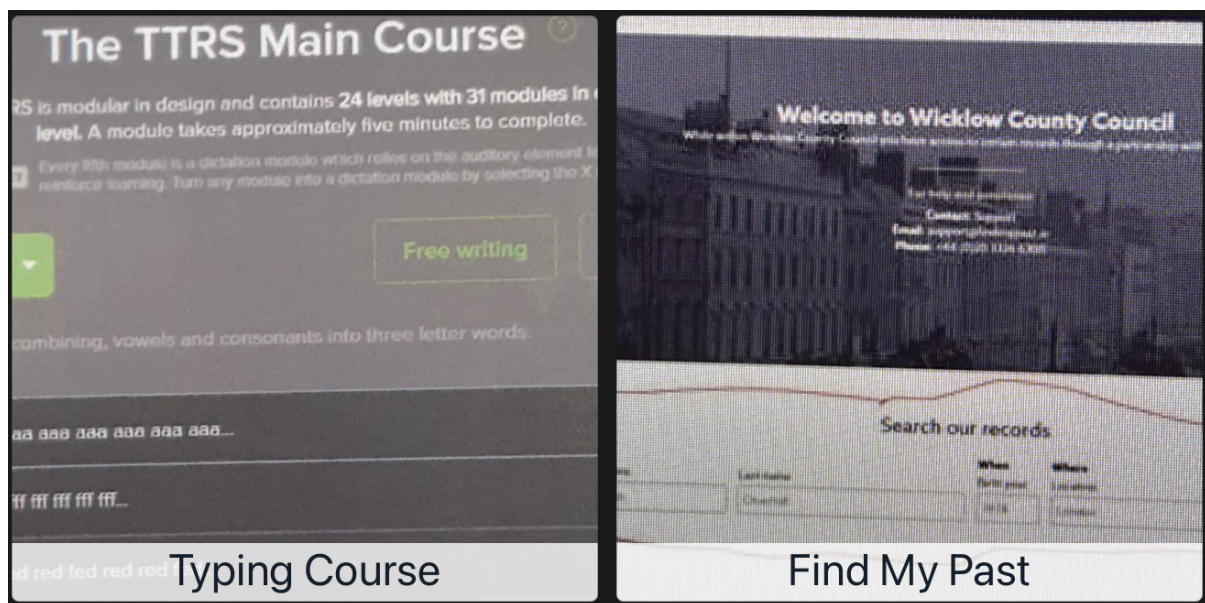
The TTRS Main Course

RS is modular in design and contains 24 levels with 31 modules in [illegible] level. A module takes approximately five minutes to complete.

Every fifth module is a dictation module which relies on the auditory element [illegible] reinforce learning. Turn any module into a dictation module by selecting the X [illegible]

Free writing

combining, vowels and consonants into three letter words.

aa aaa aaa aaa aaa aaa...

ff fff fff fff fff...

d red fed red red

Typing Course

Welcome to Wicklow County Council

While within Wicklow County Council you have access to certain records through a partnership with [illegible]

For help and assistance
Contact: Support
Email: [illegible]
Phone: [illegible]

Search our records

Last name
Chantal
When
Where

Find My Past